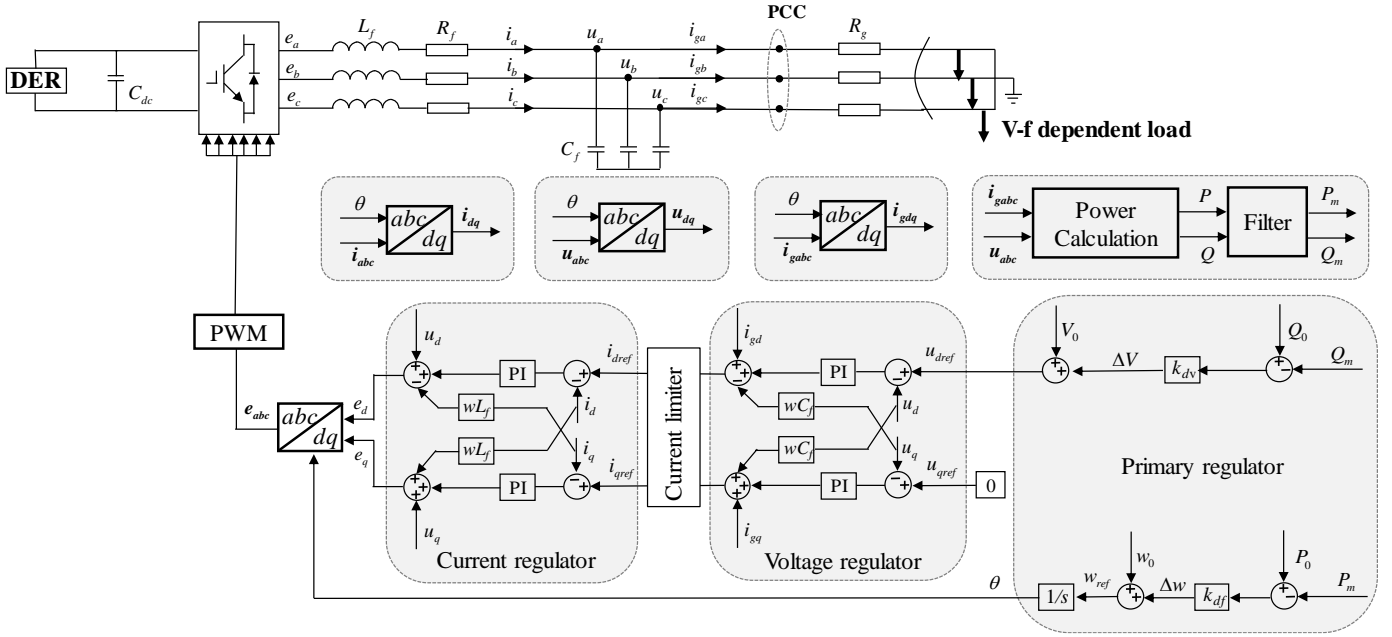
DER

$C_{dc}$

$e_a$ $e_b$ $e_c$

$L_f$ $R_f$

$i_a$ $i_b$ $i_c$

$u_a$ $u_b$ $u_c$

$i_{ga}$ $i_{gb}$ $i_{gc}$

PCC

$R_g$

$C_f$

V-f dependent load

$\theta$ $\frac{abc}{dq}$ $i_{dq}$ $i_{abc}$

$\theta$ $\frac{abc}{dq}$ $u_{dq}$ $u_{abc}$

$\theta$ $\frac{abc}{dq}$ $i_{gdq}$ $i_{gabc}$

$i_{gabc}$ $u_{abc}$ Power Calculation $P$ $Q$ Filter $P_m$ $Q_m$

PWM

$e_{abc}$ $\frac{abc}{dq}$ $e_d$ $e_q$

$u_d$ PI $i_{dref}$ $i_d$ $wL_f$ $wL_f$ $i_q$ PI $i_{qref}$ $u_q$

Current regulator

Current limiter

$i_{gd}$ PI $u_{dref}$ $wC_f$ $u_d$ $wC_f$ $u_q$ PI $u_{qref}$ 0 $i_{gq}$

Voltage regulator

$V_0$ $\Delta V$ $k_{dv}$ $Q_0$ $Q_m$

Primary regulator

$\theta$ 1/s $w_{ref}$ $w_0$ $\Delta w$ $k_{df}$ $P_0$ $P_m$